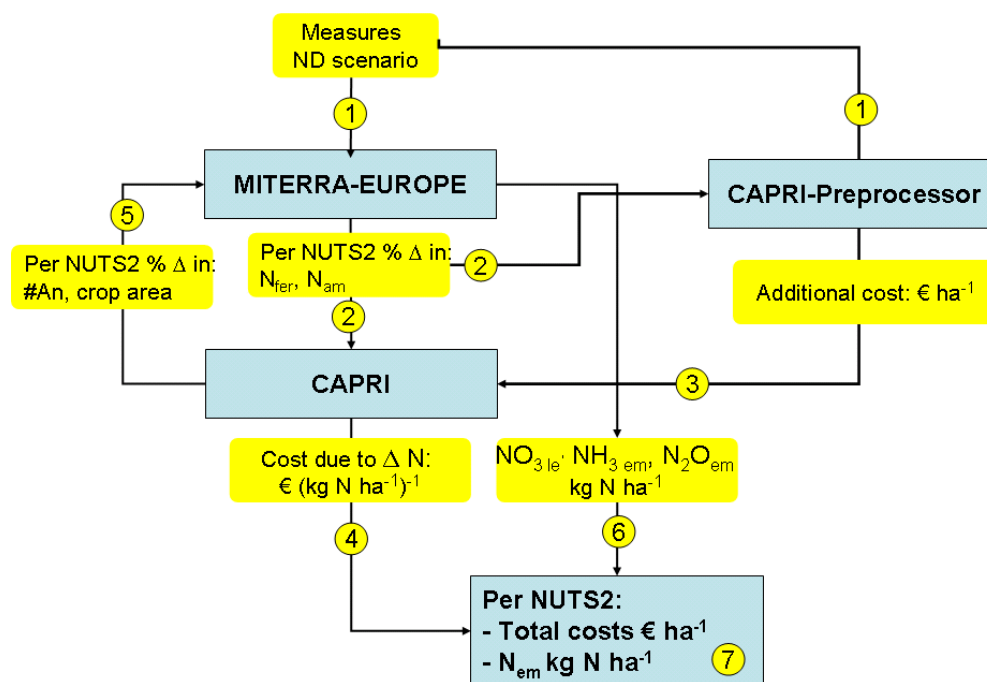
Measures
ND scenario

1

1

MITERRA-EUROPE

CAPRI-Preprocessor

5

Per NUTS2 % Δ in:
#An, crop area

Per NUTS2 % Δ in:
$N_{fer}$, $N_{am}$

2

2

Additional cost: € $ha^{-1}$

CAPRI

3

Cost due to Δ N:
€ (kg N $ha^{-1}$)$^{-1}$

$NO_{3\ le}$, $NH_{3\ em}$, $N_2O_{em}$
kg N $ha^{-1}$

4

6

Per NUTS2:
- Total costs € $ha^{-1}$
- $N_{em}$ kg N $ha^{-1}$

7